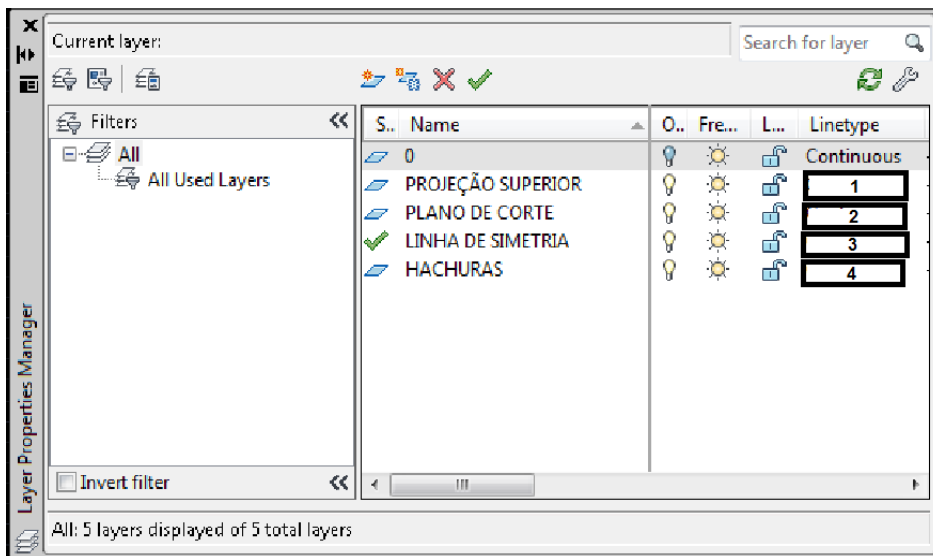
Current layer:

Search for layer

Filters

All

All Used Layers

Invert filter

| S.. | Name | O.. | Fre... | L... | Linetype |
|---|---|---|---|---|---|
| | 0 | | | | Continuous |
| | PROJEÇÃO SUPERIOR | | | | 1 |
| | PLANO DE CORTE | | | | 2 |
| | LINHA DE SIMETRIA | | | | 3 |
| | HACHURAS | | | | 4 |

III

Layer Properties Manager

All: 5 layers displayed of 5 total layers